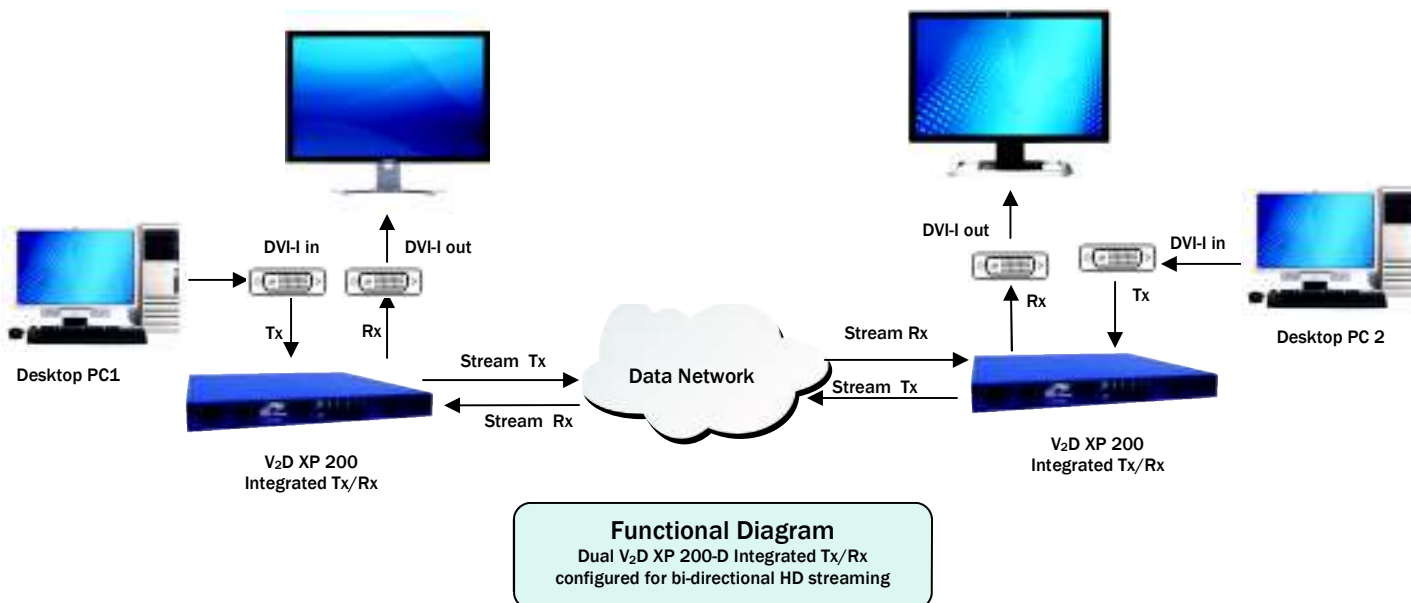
DVI-I in

DVI-I out

Tx

Rx

Desktop PC1

Stream Tx

Stream Rx

$V_2D$ XP 200
Integrated Tx/Rx

Data Network

DVI-I out

DVI-I in

Rx

Tx

Stream Rx

Stream Tx

Desktop PC 2

$V_2D$ XP 200
Integrated Tx/Rx

Functional Diagram
Dual $V_2D$ XP 200-D Integrated Tx/Rx
configured for bi-directional HD streaming